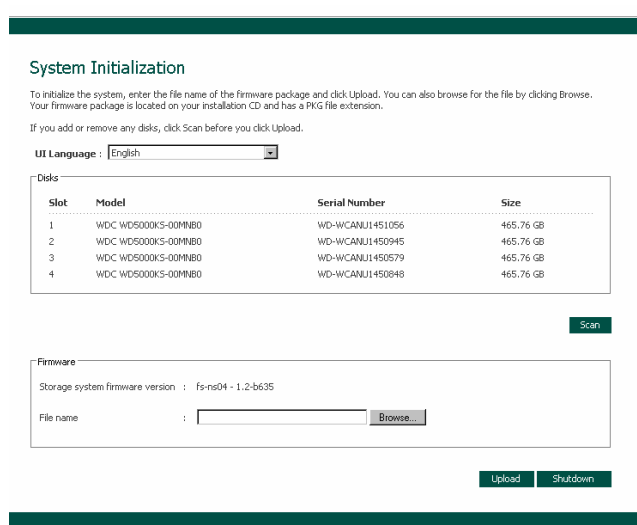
System Initialization

To initialize the system, enter the file name of the firmware package and click Upload. You can also browse for the file by clicking Browse. Your firmware package is located on your installation CD and has a PKG file extension.

If you add or remove any disks, click Scan before you click Upload.

UI Language : English

Disks

| Slot | Model | Serial Number | Size |
|---|---|---|---|
| 1 | WDC WD5000KS-00MNB0 | WD-WCANU1451056 | 465.76 GB |
| 2 | WDC WD5000KS-00MNB0 | WD-WCANU1450945 | 465.76 GB |
| 3 | WDC WD5000KS-00MNB0 | WD-WCANU1450579 | 465.76 GB |
| 4 | WDC WD5000KS-00MNB0 | WD-WCANU1450848 | 465.76 GB |

Scan

Firmware

Storage system firmware version : fs-ns04 - 1.2-b635

File name : Browse...

Upload Shutdown